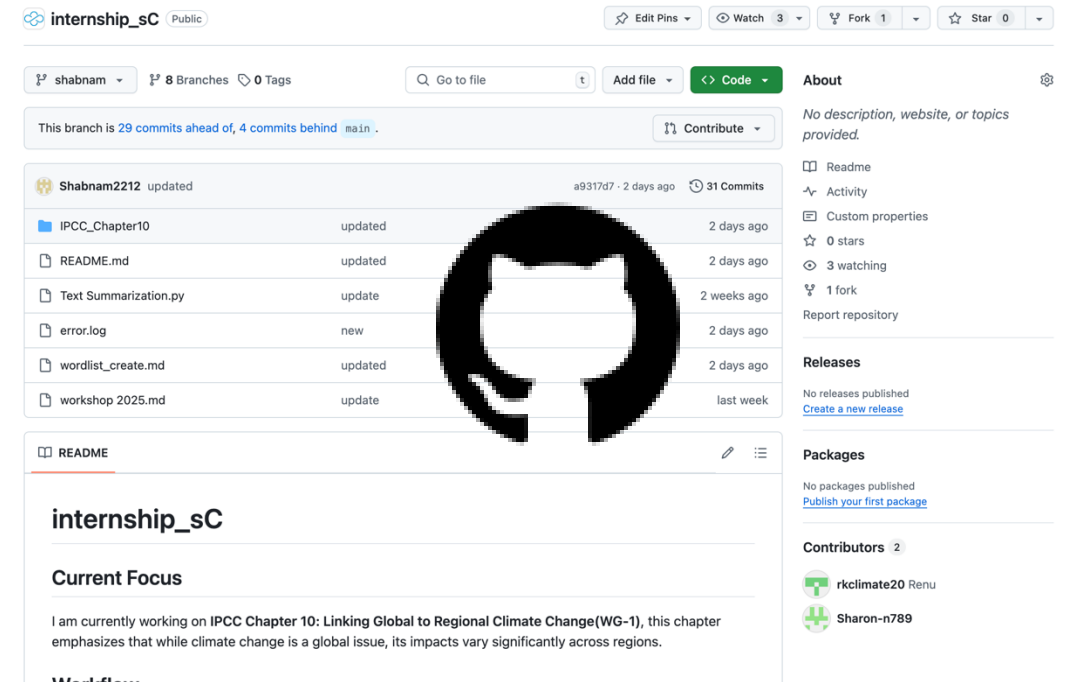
internship_sC Public

Edit Pins
Watch 3
Fork 1
Star 0

shabnam
8 Branches
0 Tags
Go to file
t
Add file
Code

This branch is 29 commits ahead of, 4 commits behind main.
Contribute

Shabnam2212 updated
a9317d7 · 2 days ago
31 Commits

| | | |
|---|---|---|
| IPCC_Chapter10 | updated | 2 days ago |
| README.md | updated | 2 days ago |
| Text Summarization.py | update | 2 weeks ago |
| error.log | new | 2 days ago |
| wordlist_create.md | updated | 2 days ago |
| workshop 2025.md | update | last week |

README

internship_sC

Current Focus

I am currently working on **IPCC Chapter 10: Linking Global to Regional Climate Change(WG-1)**, this chapter emphasizes that while climate change is a global issue, its impacts vary significantly across regions.

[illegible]

About

No description, website, or topics provided.

Readme
Activity
Custom properties
0 stars
3 watching
1 fork
Report repository

Releases

No releases published
Create a new release

Packages

No packages published
Publish your first package

Contributors 2

rkclimate20 Renu
Sharon-n789